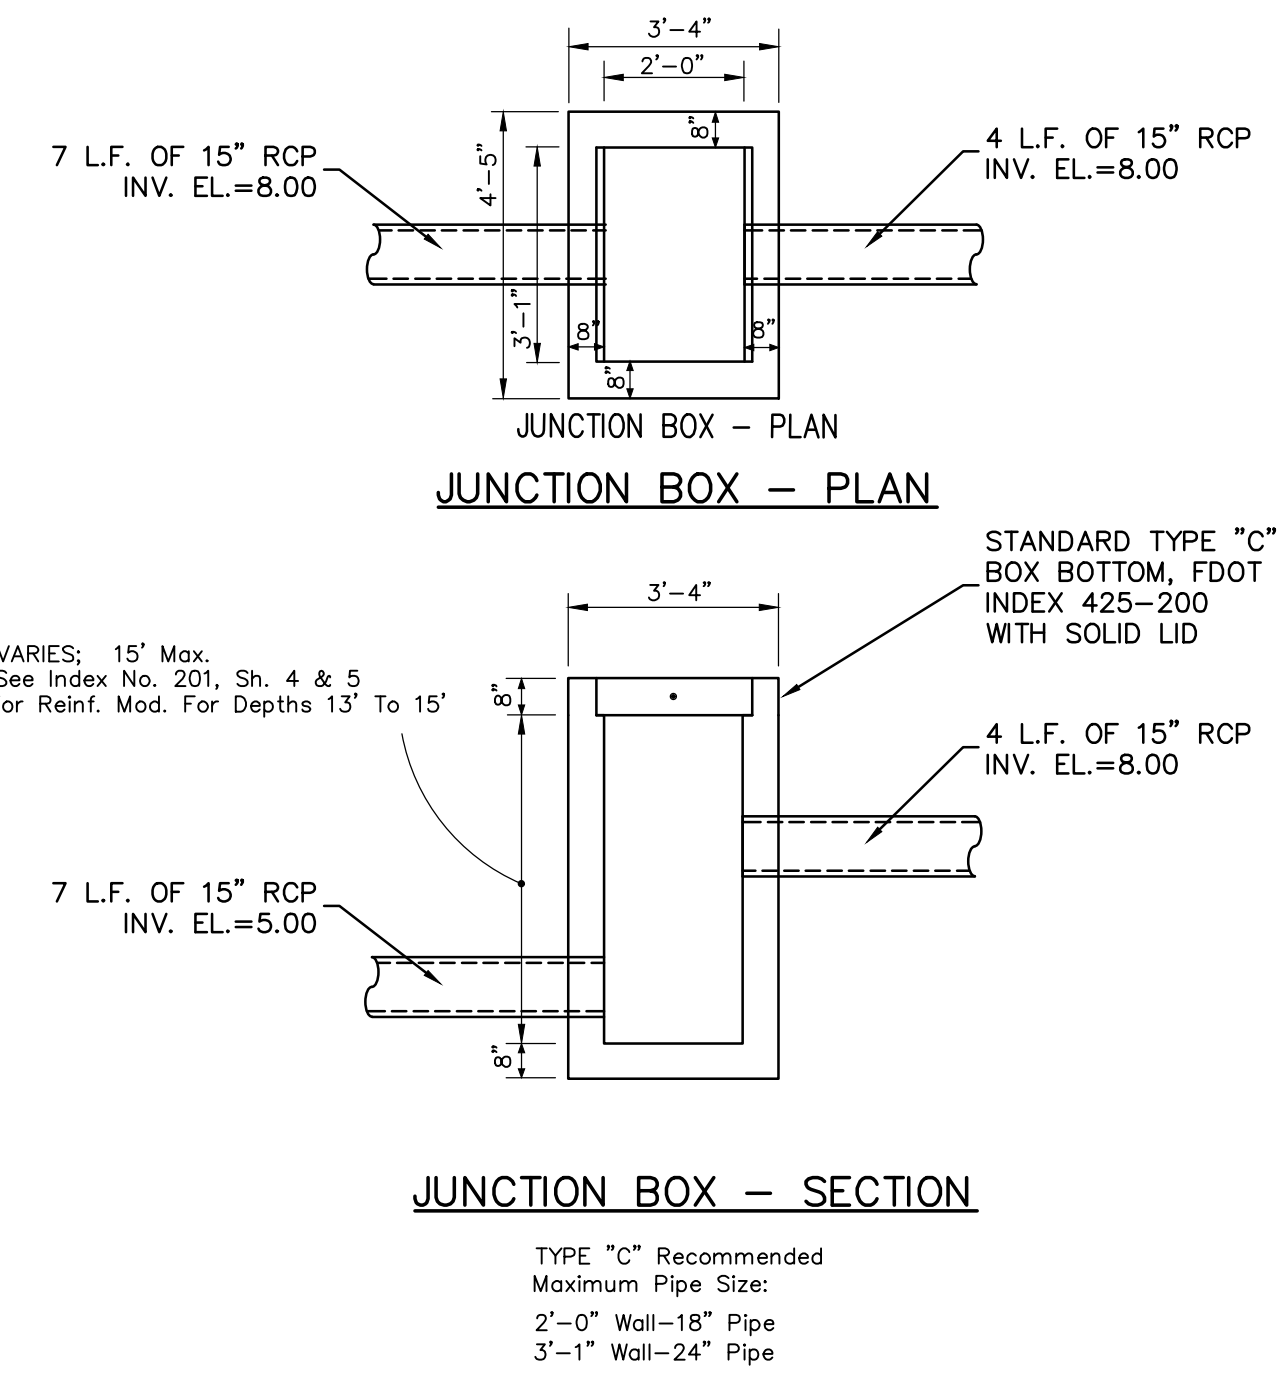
3'–4"

2'–0"

8"

7 L.F. OF 15" RCP
INV. EL.=8.00

4 L.F. OF 15" RCP
INV. EL.=8.00

4'–5"

3'–1"

8"

8"

8"

JUNCTION BOX – PLAN

JUNCTION BOX – PLAN

STANDARD TYPE "C"
BOX BOTTOM, FDOT
INDEX 425–200
WITH SOLID LID

3'–4"

VARIES; 15' Max.
See Index No. 201, Sh. 4 & 5
or Reinf. Mod. For Depths 13' To 15'

8"

4 L.F. OF 15" RCP
INV. EL.=8.00

7 L.F. OF 15" RCP
INV. EL.=5.00

8"

JUNCTION BOX – SECTION

TYPE "C" Recommended
Maximum Pipe Size:

2'–0" Wall–18" Pipe
3'–1" Wall–24" Pipe